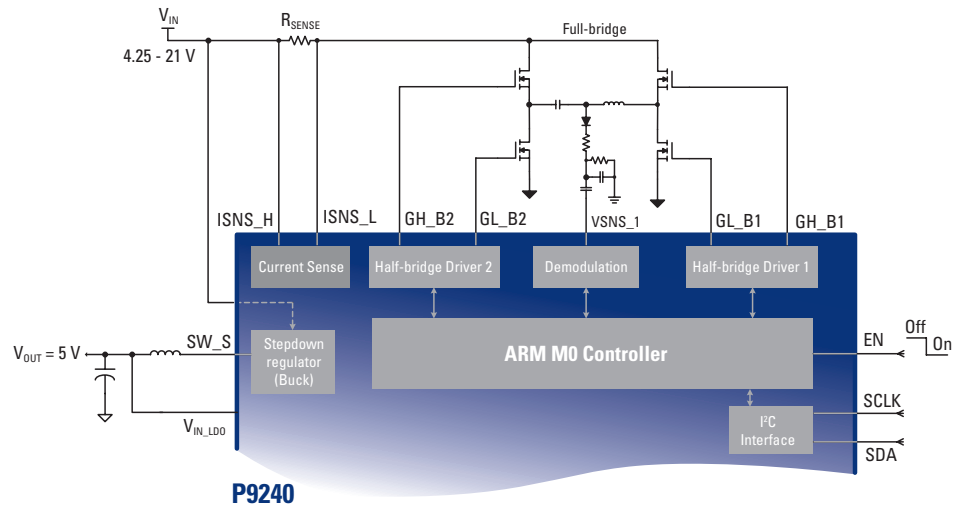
$V_{IN}$
4.25 - 21 V
$R_{SENSE}$
Full-bridge
ISNS_H
ISNS_L
GH_B2
GL_B2
VSNS_1
GL_B1
GH_B1
Current Sense
Half-bridge Driver 2
Demodulation
Half-bridge Driver 1
$V_{OUT}$ = 5 V
SW_S
Stepdown regulator (Buck)
ARM M0 Controller
EN
Off
On
SCLK
$V_{IN\_LDO}$
I²C Interface
SDA
P9240